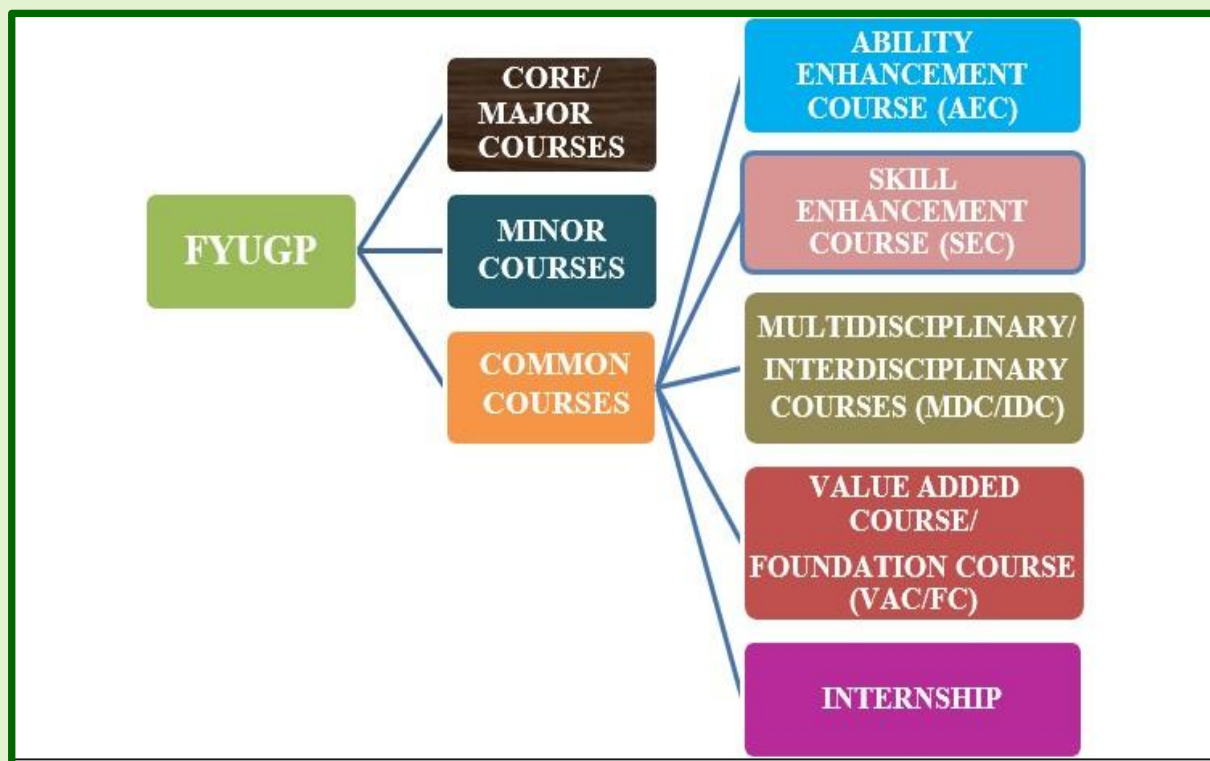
FYUGP

CORE/ MAJOR COURSES

MINOR COURSES

COMMON COURSES

ABILITY ENHANCEMENT COURSE (AEC)

SKILL ENHANCEMENT COURSE (SEC)

MULTIDISCIPLINARY/ INTERDISCIPLINARY COURSES (MDC/IDC)

VALUE ADDED COURSE/ FOUNDATION COURSE (VAC/FC)

INTERNSHIP